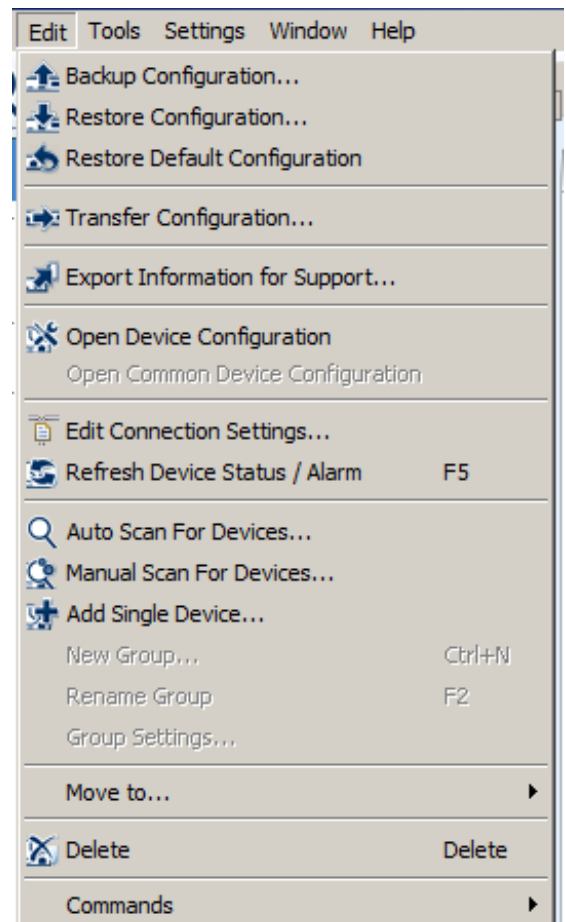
Edit Tools Settings Window Help

Backup Configuration...
Restore Configuration...
Restore Default Configuration

Transfer Configuration...

Export Information for Support...

Open Device Configuration
Open Common Device Configuration

Edit Connection Settings...
Refresh Device Status / Alarm F5

Auto Scan For Devices...
Manual Scan For Devices...
Add Single Device...
New Group... Ctrl+N
Rename Group F2
Group Settings...

Move to...

Delete Delete

Commands